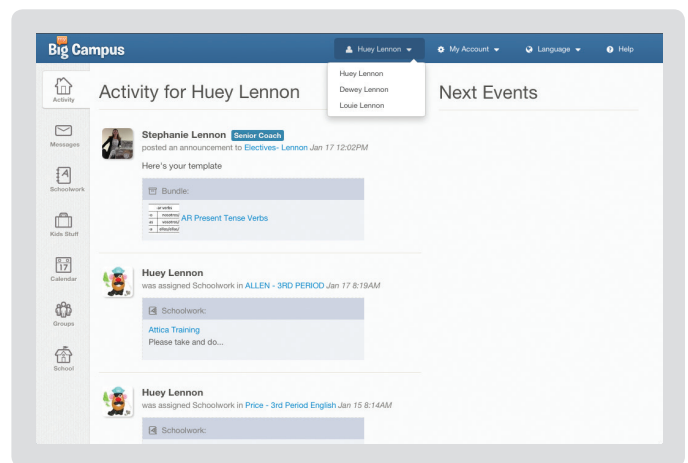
Big Campus

Huey Lennon
My Account
Language
Help

Huey Lennon
Dewey Lennon
Louie Lennon

Activity
Messages
Schoolwork
Kids Stuff
17
Calendar
Groups
School

Activity for Huey Lennon

Next Events

Stephanie Lennon Senior Coach
posted an announcement to Electives- Lennon Jan 17 12:02PM

Here's your template

Bundle:

AR Present Tense Verbs

Huey Lennon
was assigned Schoolwork in ALLEN - 3RD PERIOD Jan 17 8:19AM

Schoolwork:

Attica Training
Please take and do...

Huey Lennon
was assigned Schoolwork in Price - 3rd Period English Jan 15 8:14AM

Schoolwork: